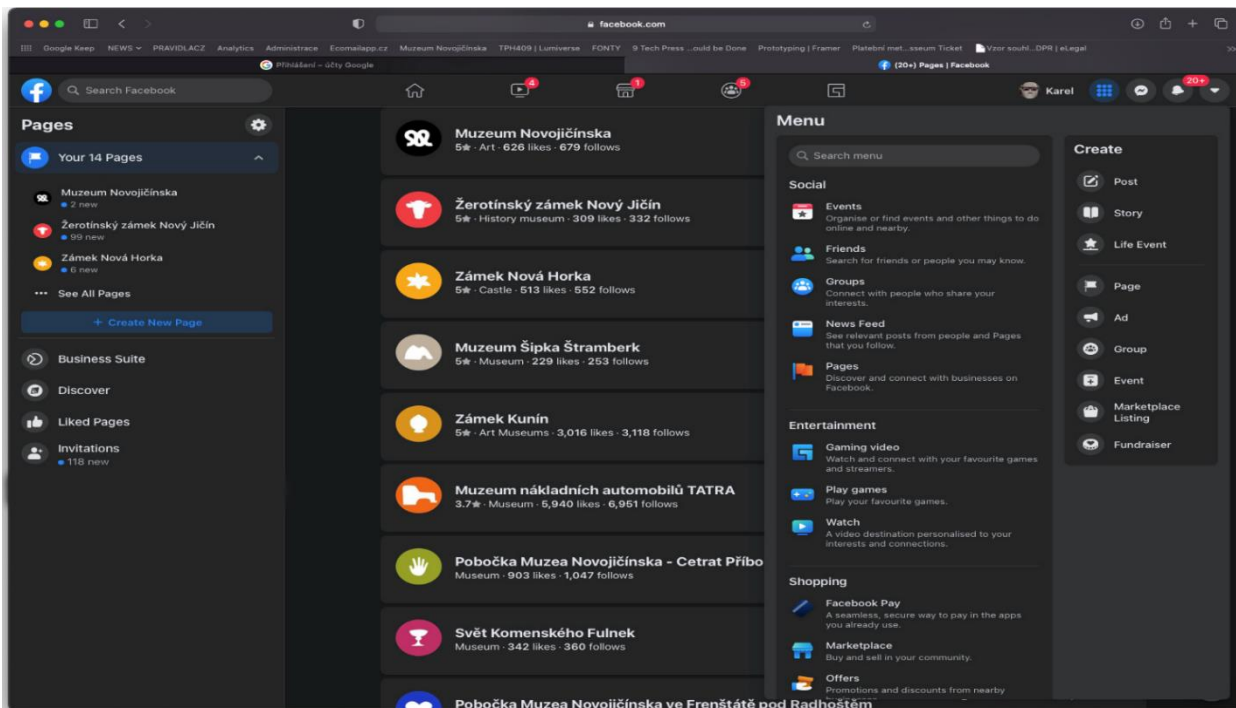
facebook.com

Google Keep NEWS PRAVIDLACZ Analytics Administrace Ecomailapp.cz Muzeum Novojičínska TPH409 | Lumiverse FONTY 9 Tech Press ...ould be Done Prototyping | Framer Platební met...sseum Ticket Vzor souhl...DPR | eLegal

Přihlášení – účty Google

(20+) Pages | Facebook

Search Facebook

4 1 5

Karel 20+

Pages

Your 14 Pages

Muzeum Novojičínska
2 new

Žerotínský zámek Nový Jičín
99 new

Zámek Nová Horka
6 new

See All Pages

+ Create New Page

Business Suite

Discover

Liked Pages

Invitations
118 new

Muzeum Novojičínska
5★ · Art · 626 likes · 679 follows

Žerotínský zámek Nový Jičín
5★ · History museum · 309 likes · 332 follows

Zámek Nová Horka
5★ · Castle · 513 likes · 552 follows

Muzeum Šipka Štramberk
5★ · Museum · 229 likes · 253 follows

Zámek Kunín
5★ · Art Museums · 3,016 likes · 3,118 follows

Muzeum nákladních automobilů TATRA
3.7★ · Museum · 5,940 likes · 6,951 follows

Pobočka Muzea Novojičínska - Cetrat Příbo
Museum · 903 likes · 1,047 follows

Svět Komenského Fulnek
Museum · 342 likes · 360 follows

Pobočka Muzea Novojičínska ve Frenštátě pod Radhoštěm

Menu

Search menu

Social

Events
Organise or find events and other things to do online and nearby.

Friends
Search for friends or people you may know.

Groups
Connect with people who share your interests.

News Feed
See relevant posts from people and Pages that you follow.

Pages
Discover and connect with businesses on Facebook.

Entertainment

Gaming video
Watch and connect with your favourite games and streamers.

Play games
Play your favourite games.

Watch
A video destination personalised to your interests and connections.

Shopping

Facebook Pay
A seamless, secure way to pay in the apps you already use.

Marketplace
Buy and sell in your community.

Offers
Promotions and discounts from nearby

Create

Post

Story

Life Event

Page

Ad

Group

Event

Marketplace Listing

Fundraiser